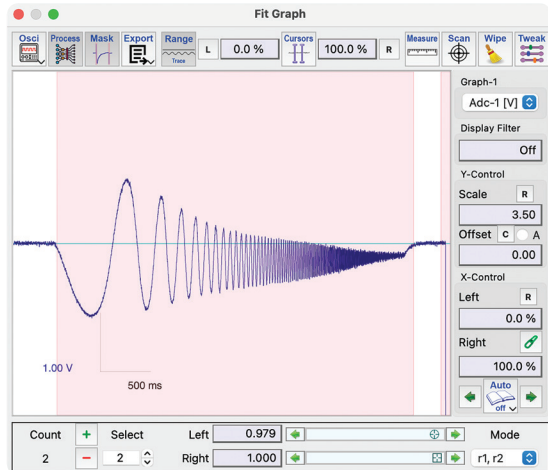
Fit Graph

Osci Process Mask Export Range Trace L 0.0 % Cursors 100.0 % R Measure Scan Wipe Tweak

Graph-1
Adc-1 [V]
Display Filter
Off
Y-Control
Scale R
3.50
Offset C A
0.00
X-Control
Left R
0.0 %
Right
100.0 %
Auto
off

1.00 V
500 ms

Count + Select Left 0.979 Mode
2 − 2 Right 1.000 r1, r2